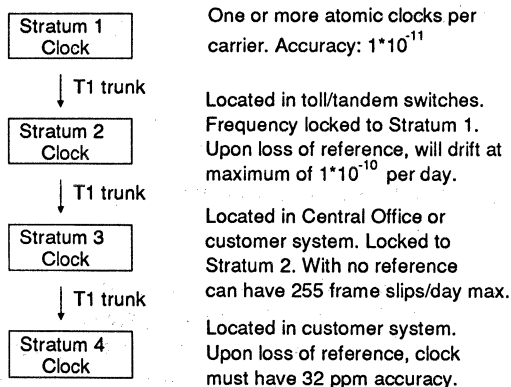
Stratum 1 Clock

One or more atomic clocks per carrier. Accuracy: $1*10^{-11}$

T1 trunk

Stratum 2 Clock

Located in toll/tandem switches. Frequency locked to Stratum 1. Upon loss of reference, will drift at maximum of $1*10^{-10}$ per day.

T1 trunk

Stratum 3 Clock

Located in Central Office or customer system. Locked to Stratum 2. With no reference can have 255 frame slips/day max.

T1 trunk

Stratum 4 Clock

Located in customer system. Upon loss of reference, clock must have 32 ppm accuracy.